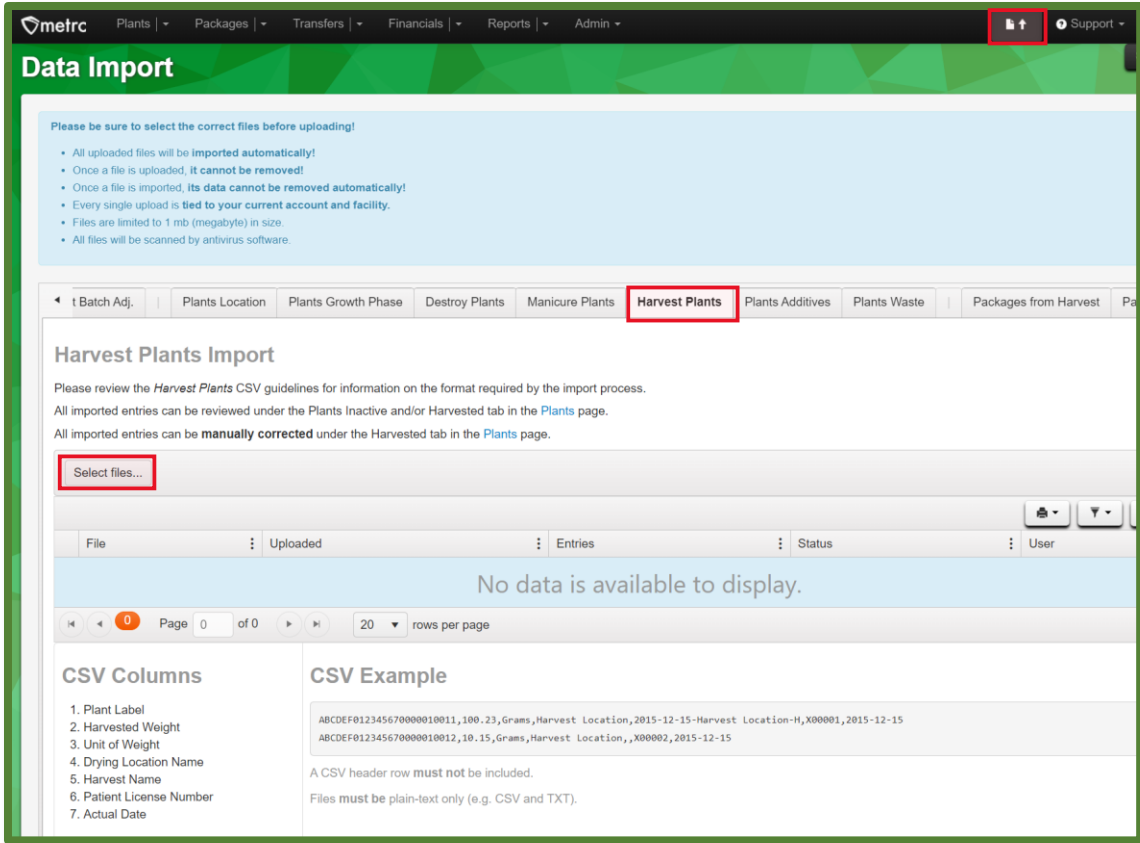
metrc Plants Packages Transfers Financials Reports Admin Support

Data Import

Please be sure to select the correct files before uploading!

- All uploaded files will be imported automatically!
- Once a file is uploaded, it cannot be removed!
- Once a file is imported, its data cannot be removed automatically!
- Every single upload is tied to your current account and facility.
- Files are limited to 1 mb (megabyte) in size.
- All files will be scanned by antivirus software.

t Batch Adj. | Plants Location | Plants Growth Phase | Destroy Plants | Manicure Plants | Harvest Plants | Plants Additives | Plants Waste | Packages from Harvest | Pa

Harvest Plants Import

Please review the Harvest Plants CSV guidelines for information on the format required by the import process.

All imported entries can be reviewed under the Plants Inactive and/or Harvested tab in the Plants page.

All imported entries can be manually corrected under the Harvested tab in the Plants page.

Select files...

| File | Uploaded | Entries | Status | User |
|---|---|---|---|---|

No data is available to display.

0 Page 0 of 0 20 rows per page

CSV Columns

1. Plant Label
2. Harvested Weight
3. Unit of Weight
4. Drying Location Name
5. Harvest Name
6. Patient License Number
7. Actual Date

CSV Example

ABCDEF012345670000010011,100.23,Grams,Harvest Location,2015-12-15-Harvest Location-H,X00001,2015-12-15
ABCDEF012345670000010012,10.15,Grams,Harvest Location,,X00002,2015-12-15

A CSV header row must not be included.

Files must be plain-text only (e.g. CSV and TXT).